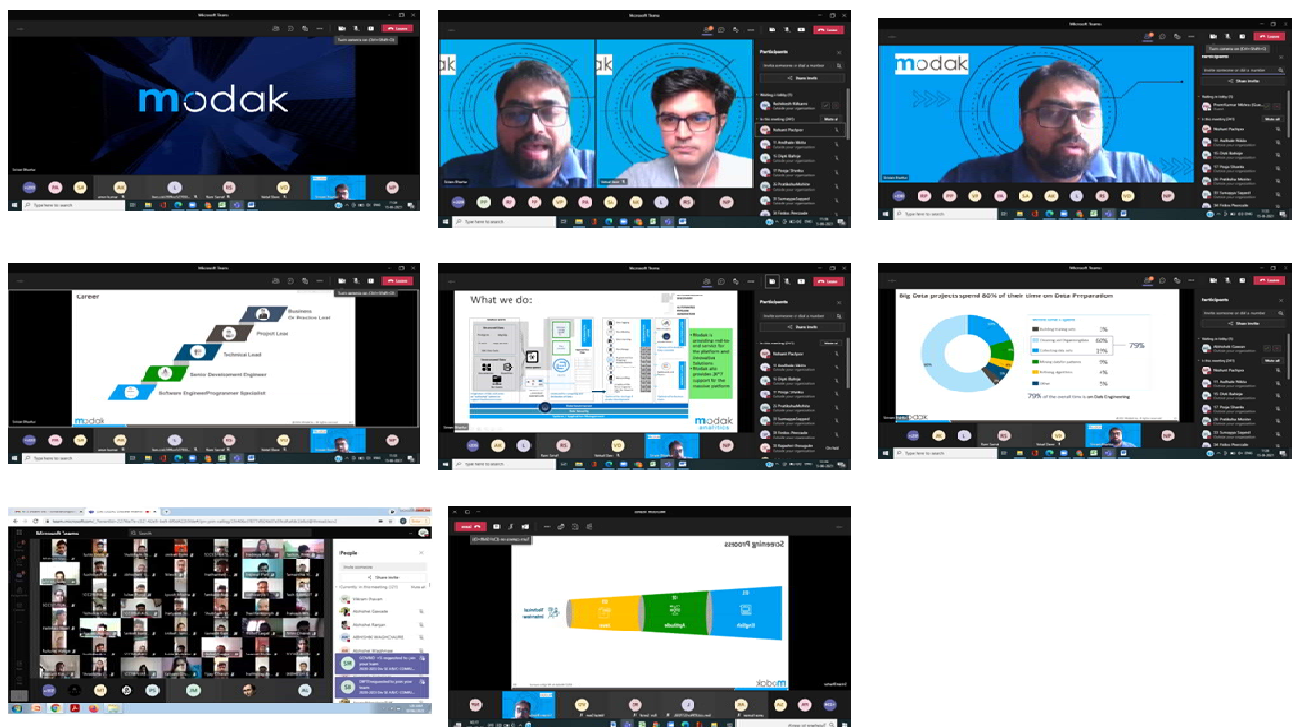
modak

Participants

modak

Career

Business Or Practice Lead

Project Lead

Technical Lead

Senior Development Engineer

Software Engineer/Programmer Specialist

modak

What we do:

modak

Big Data projects spend 80% of their time on Data Preparation

60%

19%

3%

79%

4%

5%

79% of the overall time is on Data Engineering

Participants

Microsoft Teams

People

Share invite

Screening Process

modak